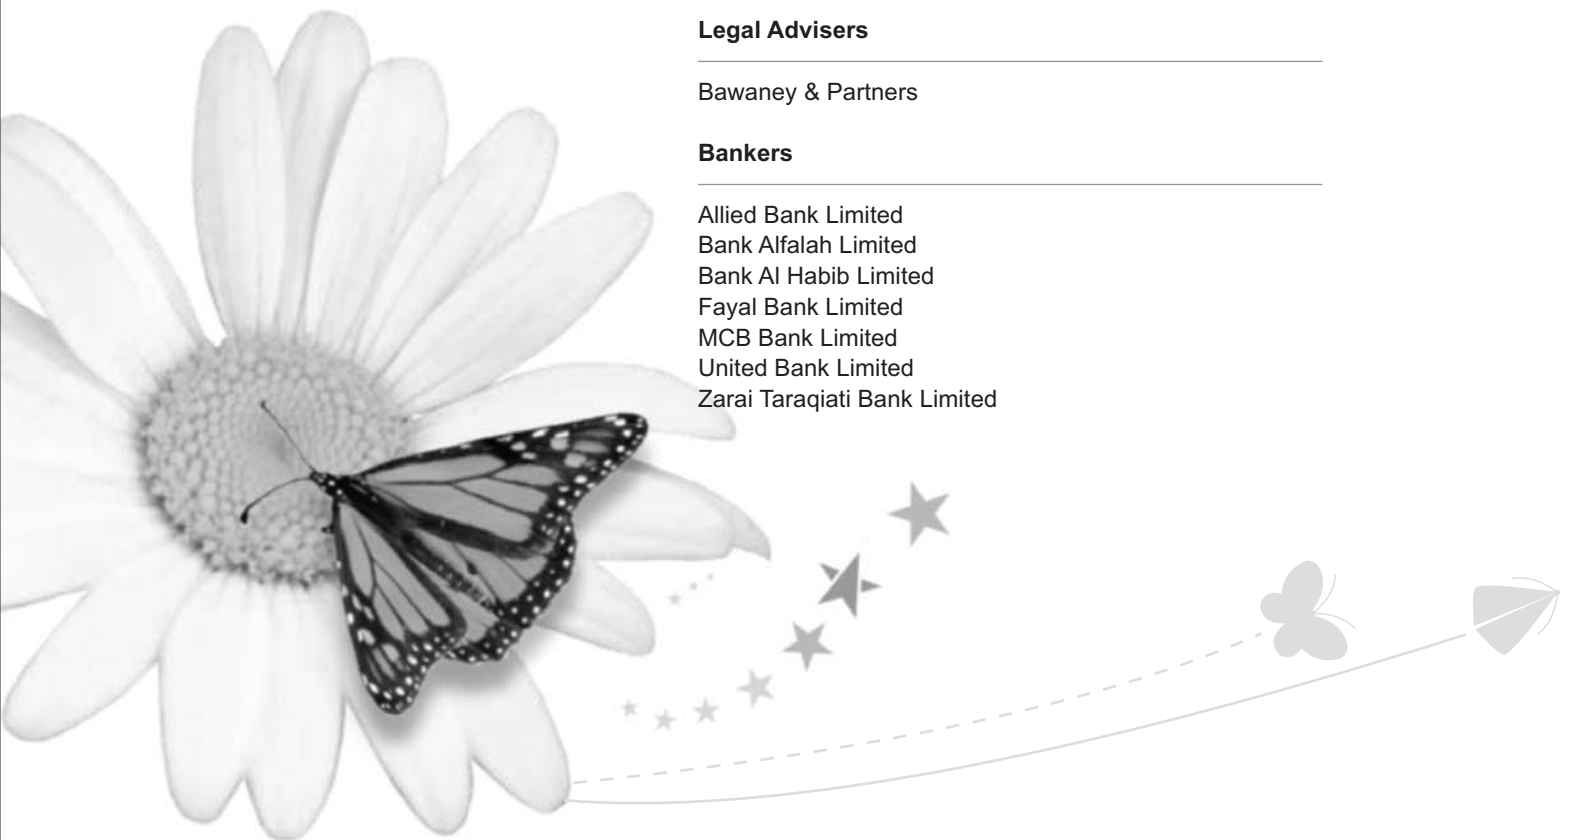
**Legal Advisers**

Bawaney & Partners

**Bankers**

Allied Bank Limited
Bank Alfalah Limited
Bank Al Habib Limited
Fayal Bank Limited
MCB Bank Limited
United Bank Limited
Zarai Taraqiati Bank Limited